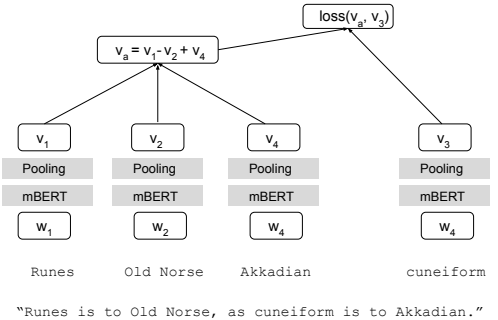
loss($v_a$, $v_3$)

$v_a = v_1 - v_2 + v_4$

$v_1$

Pooling

mBERT

$w_1$

Runes

$v_2$

Pooling

mBERT

$w_2$

Old Norse

$v_4$

Pooling

mBERT

$w_4$

Akkadian

$v_3$

Pooling

mBERT

$w_4$

cuneiform

"Runes is to Old Norse, as cuneiform is to Akkadian."